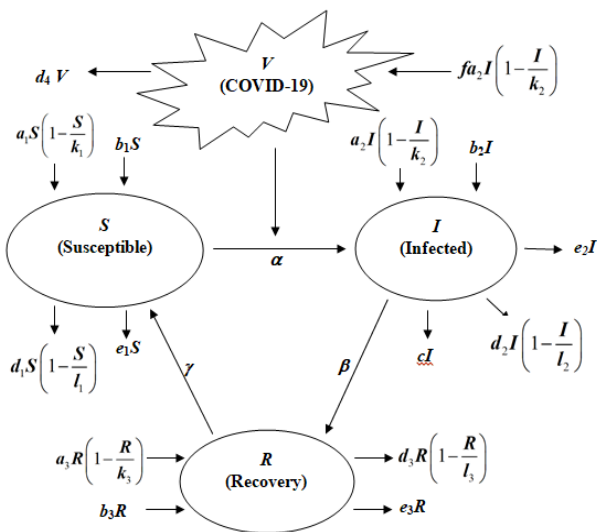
$V$
(COVID-19)

$d_4 V$

$fa_2 I\left(1-\frac{I}{k_2}\right)$

$a_1 S\left(1-\frac{S}{k_1}\right)$

$b_1 S$

$a_2 I\left(1-\frac{I}{k_2}\right)$

$b_2 I$

$S$
(Susceptible)

$\alpha$

$I$
(Infected)

$e_2 I$

$d_1 S\left(1-\frac{S}{l_1}\right)$

$e_1 S$

$\gamma$

$\beta$

$cI$

$d_2 I\left(1-\frac{I}{l_2}\right)$

$a_3 R\left(1-\frac{R}{k_3}\right)$

$R$
(Recovery)

$d_3 R\left(1-\frac{R}{l_3}\right)$

$b_3 R$

$e_3 R$